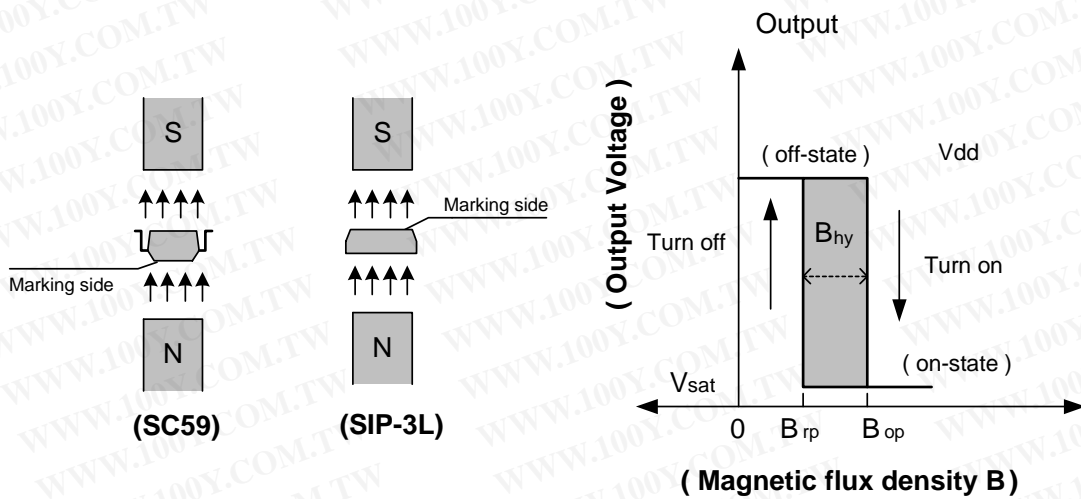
S

Marking side

N

(SC59)

S

Marking side

N

(SIP-3L)

Output

( Output Voltage )

( off-state )

Vdd

Turn off

$B_{hy}$

Turn on

( on-state )

$V_{sat}$

0

$B_{rp}$

$B_{op}$

( Magnetic flux density B )

WWW.100Y.COM.TW